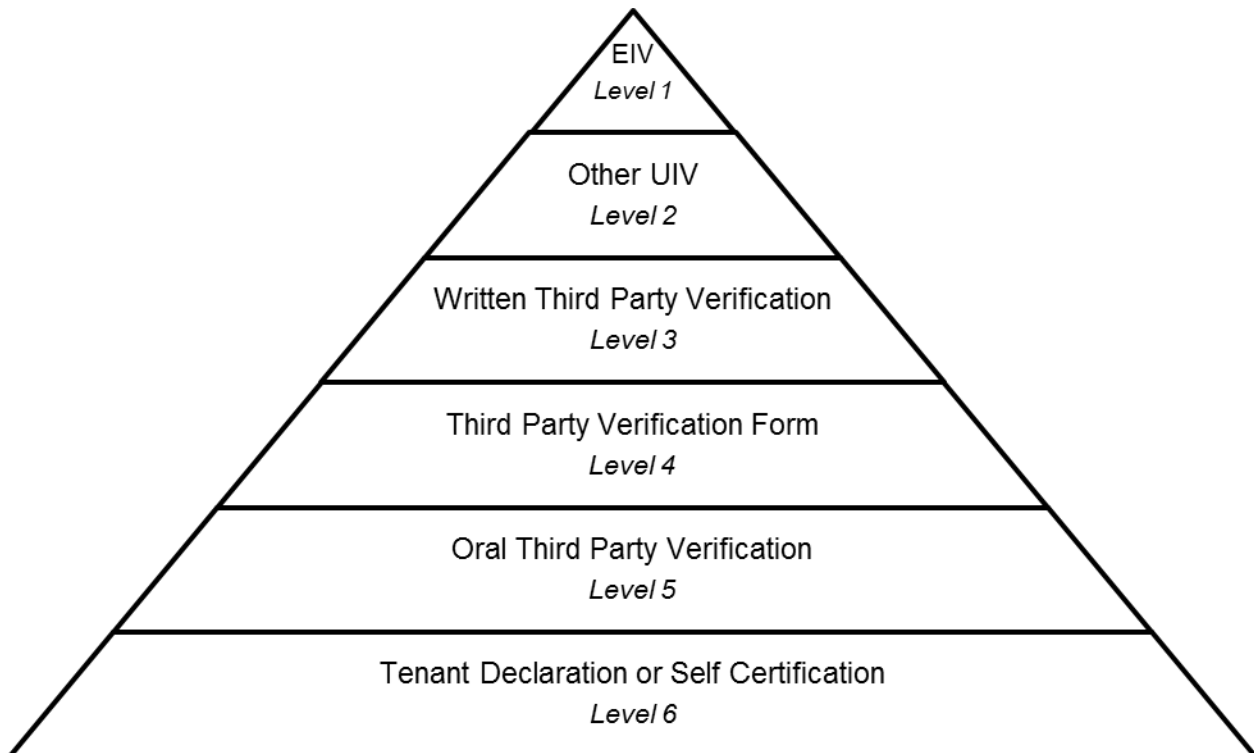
EIV
Level 1

Other UIV
Level 2

Written Third Party Verification
Level 3

Third Party Verification Form
Level 4

Oral Third Party Verification
Level 5

Tenant Declaration or Self Certification
Level 6